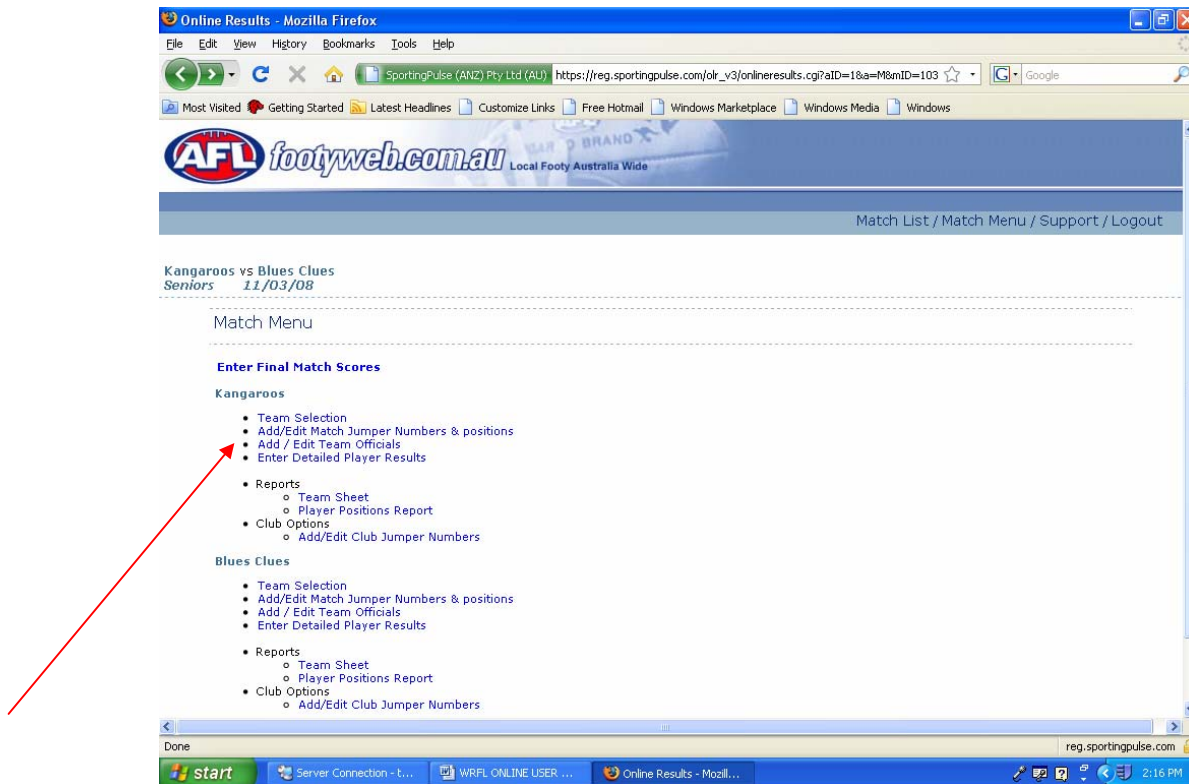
Online Results - Mozilla Firefox

File Edit View History Bookmarks Tools Help

SportingPulse (ANZ) Pty Ltd (AU) https://reg.sportingpulse.com/olr_v3/onlineresults.cgi?aID=1&a=M8mID=103

Google

Most Visited Getting Started Latest Headlines Customize Links Free Hotmail Windows Marketplace Windows Media Windows

AFL footyweb.com.au Local Footy Australia Wide

Match List / Match Menu / Support / Logout

Kangaroos vs Blues Clues
Seniors 11/03/08

Match Menu

Enter Final Match Scores

Kangaroos

- Team Selection
- Add/Edit Match Jumper Numbers & positions
- Add / Edit Team Officials
- Enter Detailed Player Results

- Reports
  - Team Sheet
  - Player Positions Report
- Club Options
  - Add/Edit Club Jumper Numbers

Blues Clues

- Team Selection
- Add/Edit Match Jumper Numbers & positions
- Add / Edit Team Officials
- Enter Detailed Player Results

- Reports
  - Team Sheet
  - Player Positions Report
- Club Options
  - Add/Edit Club Jumper Numbers

Done

reg.sportingpulse.com

start Server Connection - t... WRFL ONLINE USER ... Online Results - Mozill... 2:16 PM